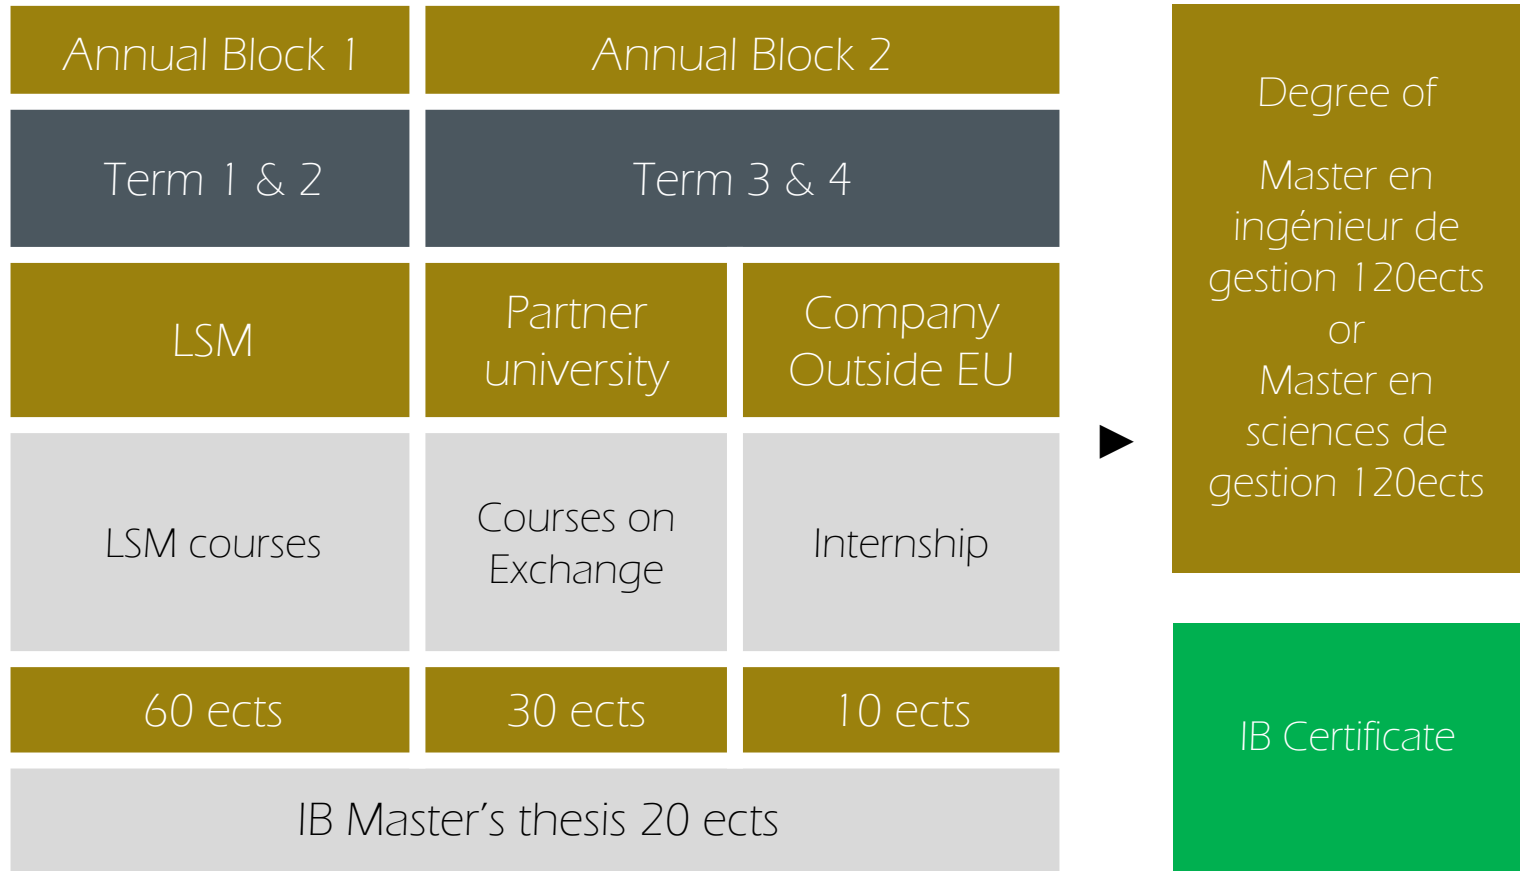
Annual Block 1

Annual Block 2

Term 1 & 2

Term 3 & 4

LSM

Partner university

Company Outside EU

LSM courses

Courses on Exchange

Internship

60 ects

30 ects

10 ects

IB Master's thesis 20 ects

Degree of

Master en ingénieur de gestion 120ects
or
Master en sciences de gestion 120ects

IB Certificate